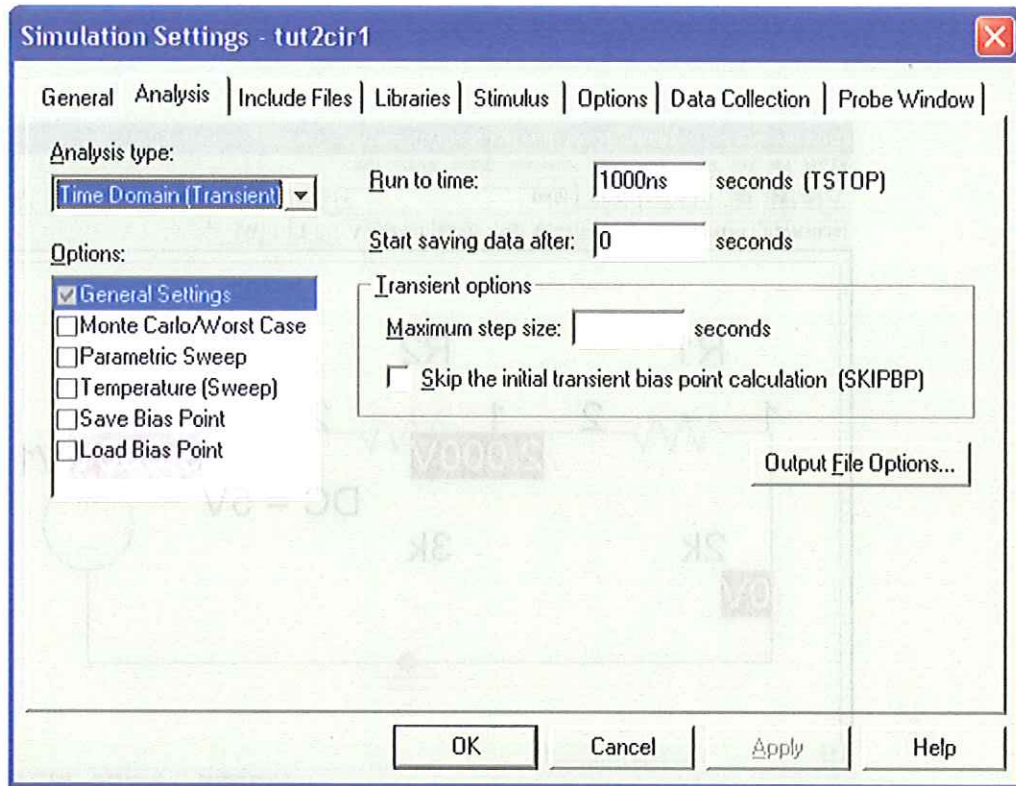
Simulation Settings - tut2cir1

General | Analysis | Include Files | Libraries | Stimulus | Options | Data Collection | Probe Window

Analysis type:
Time Domain (Transient)

Options:
General Settings
Monte Carlo/Worst Case
Parametric Sweep
Temperature (Sweep)
Save Bias Point
Load Bias Point

Run to time: 1000ns seconds (TSTOP)

Start saving data after: 0 seconds

Transient options
Maximum step size: seconds
Skip the initial transient bias point calculation (SKIPBP)

Output File Options...

OK | Cancel | Apply | Help